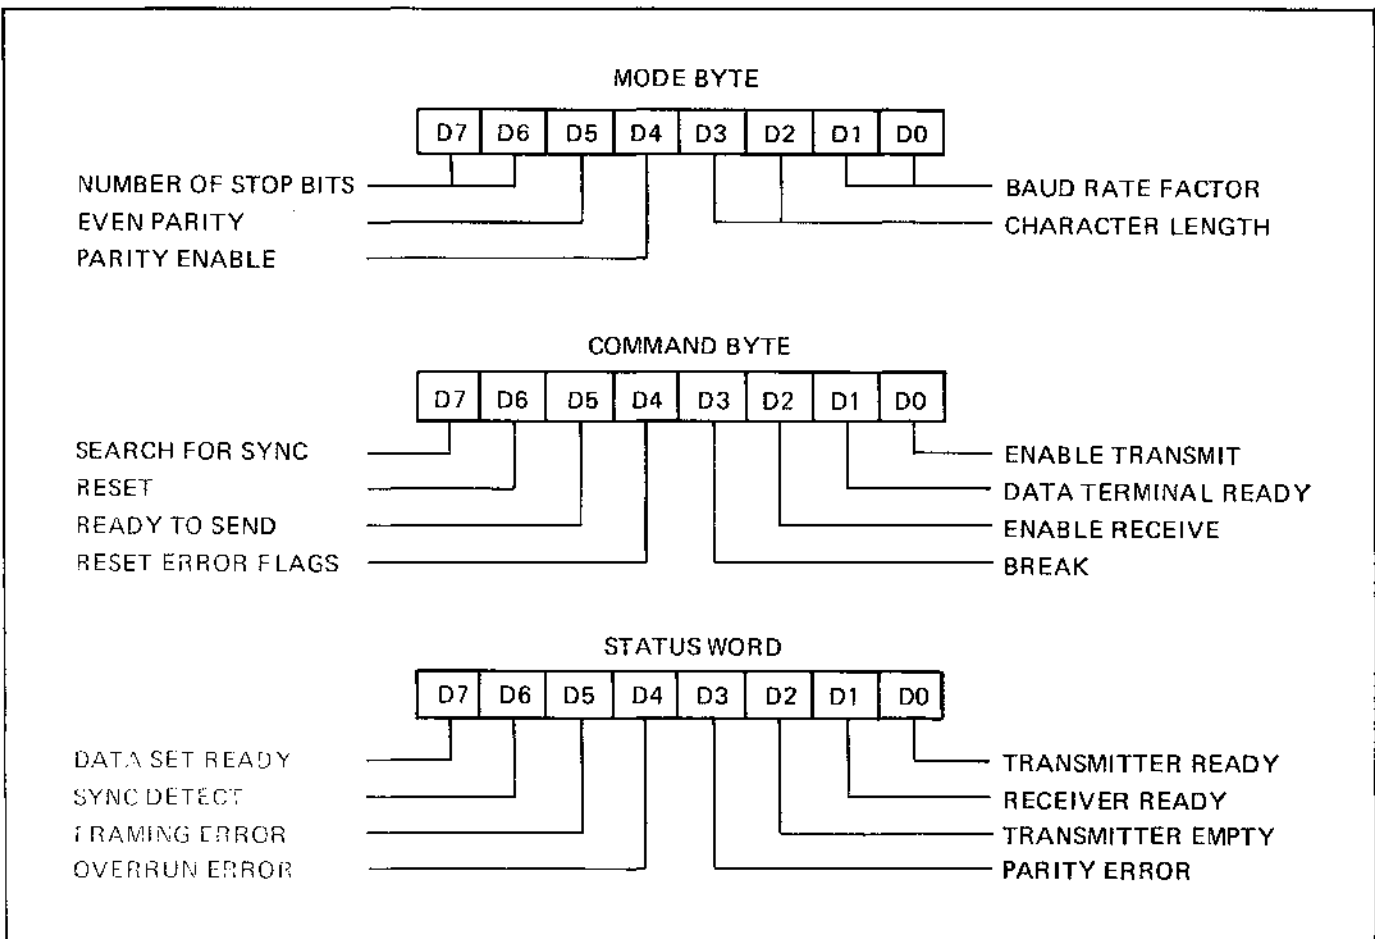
MODE BYTE

| D7 | D6 | D5 | D4 | D3 | D2 | D1 | D0 |
|---|---|---|---|---|---|---|---|

NUMBER OF STOP BITS
EVEN PARITY
PARITY ENABLE
BAUD RATE FACTOR
CHARACTER LENGTH

COMMAND BYTE

| D7 | D6 | D5 | D4 | D3 | D2 | D1 | D0 |
|---|---|---|---|---|---|---|---|

SEARCH FOR SYNC
RESET
READY TO SEND
RESET ERROR FLAGS
ENABLE TRANSMIT
DATA TERMINAL READY
ENABLE RECEIVE
BREAK

STATUS WORD

| D7 | D6 | D5 | D4 | D3 | D2 | D1 | D0 |
|---|---|---|---|---|---|---|---|

DATA SET READY
SYNC DETECT
FRAMING ERROR
OVERRUN ERROR
TRANSMITTER READY
RECEIVER READY
TRANSMITTER EMPTY
PARITY ERROR